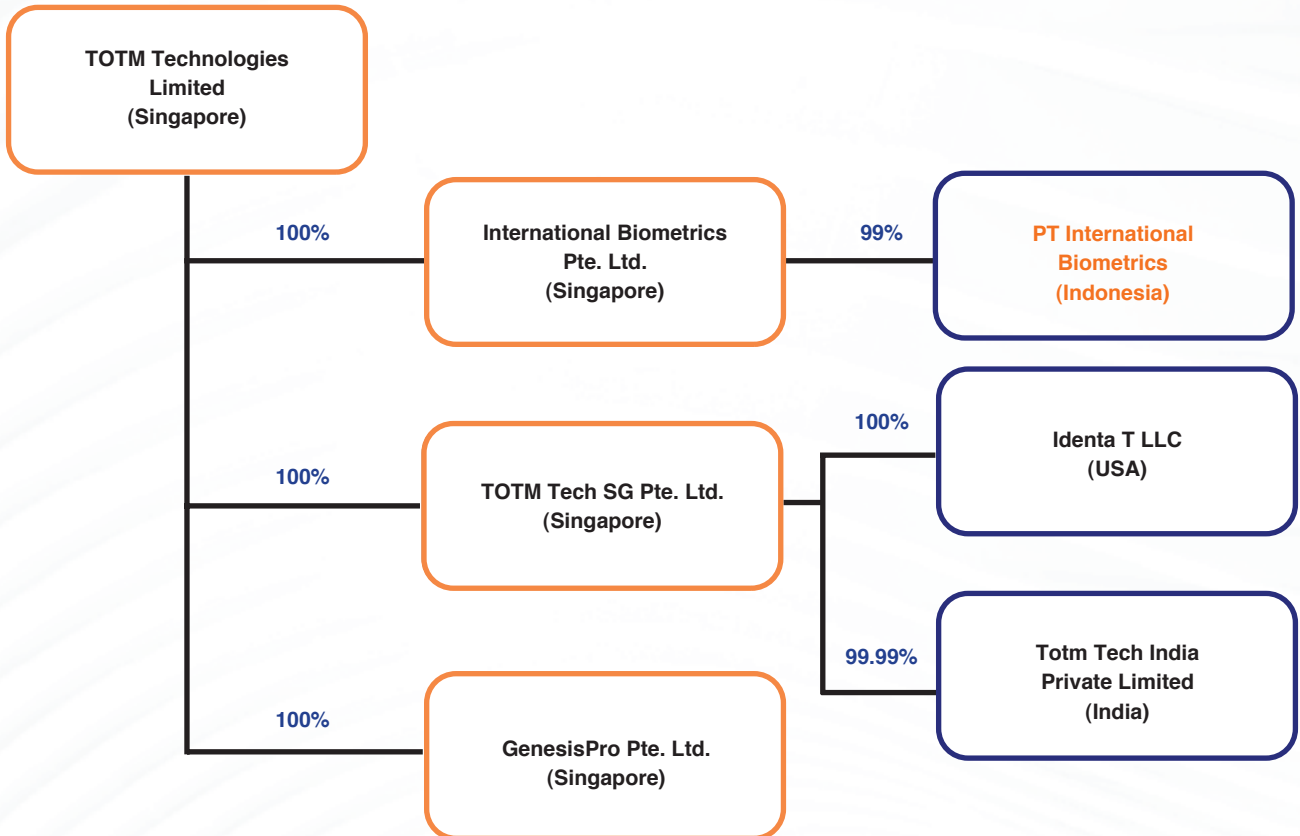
TOTM Technologies Limited (Singapore)

100%

International Biometrics Pte. Ltd. (Singapore)

99%

PT International Biometrics (Indonesia)

100%

TOTM Tech SG Pte. Ltd. (Singapore)

100%

Identa T LLC (USA)

99.99%

Totm Tech India Private Limited (India)

100%

GenesisPro Pte. Ltd. (Singapore)